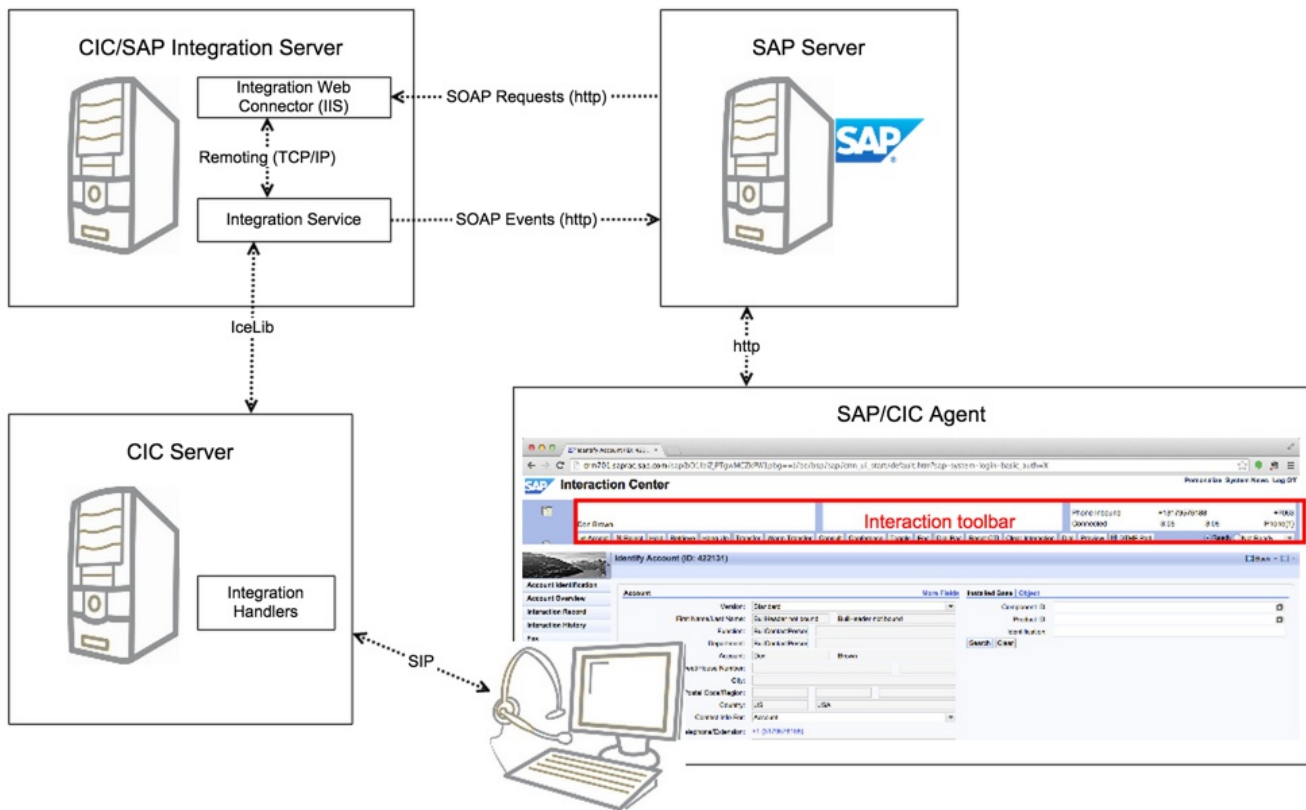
CIC/SAP Integration Server

Integration Web Connector (IIS)

Remoting (TCP/IP)

Integration Service

SOAP Requests (http)

SOAP Events (http)

SAP Server

SAP

IceLib

http

CIC Server

Integration Handlers

SIP

SAP/CIC Agent

Interaction Center

Interaction toolbar

Identify Account (ID: 422131)

Account Identification
Account Overview
Interaction Record
Interaction History
Fax

Account
More Fields
Vendor: Standard
First Name/Last Name:
Function:
Department:
Account:
City:
Postal Code/Region:
Country: US USA
Contact Info For: Account
Telephone/Extension:

Installed Base | Object
Component ID
Product ID
Identification
Search Clear